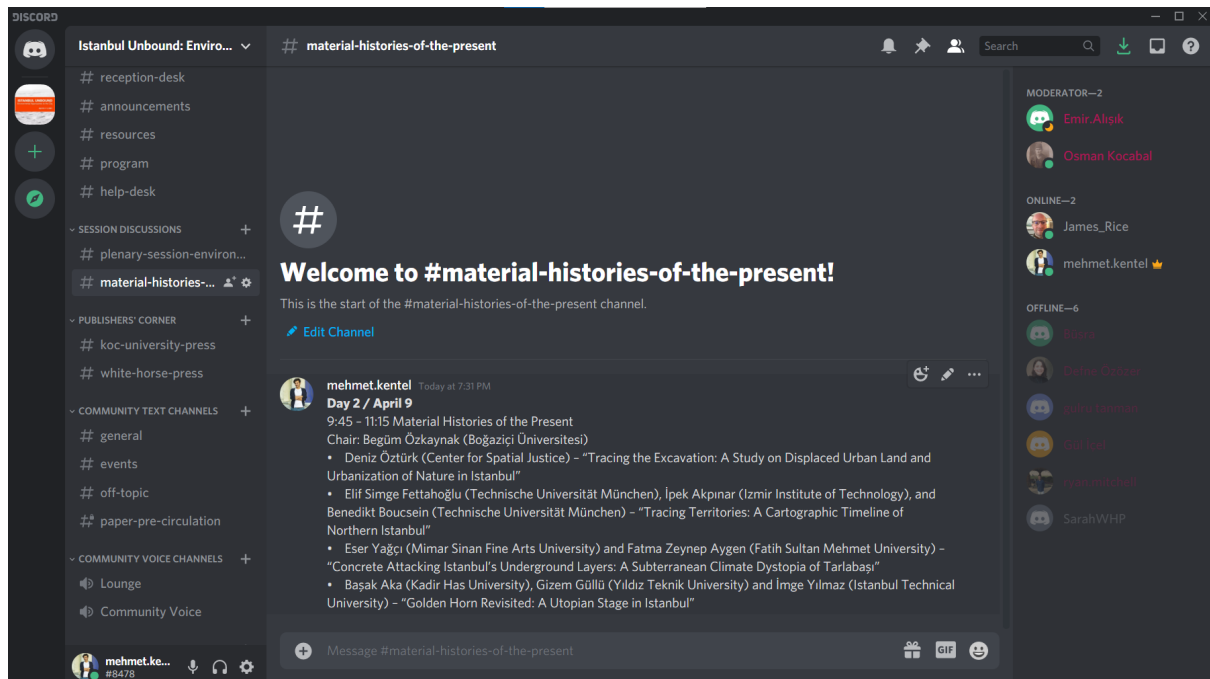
DISCORD

Istanbul Unbound: Enviro...

# reception-desk
# announcements
# resources
# program
# help-desk

SESSION DISCUSSIONS
# plenary-session-environ...
# material-histories-...

PUBLISHERS' CORNER
# koc-university-press
# white-horse-press

COMMUNITY TEXT CHANNELS
# general
# events
# off-topic
# paper-pre-circulation

COMMUNITY VOICE CHANNELS
Lounge
Community Voice

mehmet.ke...
#8478

# material-histories-of-the-present

Search

Welcome to #material-histories-of-the-present!

This is the start of the #material-histories-of-the-present channel.

Edit Channel

mehmet.kentel Today at 7:31 PM
Day 2 / April 9
9:45 – 11:15 Material Histories of the Present
Chair: Begüm Özkaynak (Boğaziçi Üniversitesi)
• Deniz Öztürk (Center for Spatial Justice) – "Tracing the Excavation: A Study on Displaced Urban Land and Urbanization of Nature in Istanbul"
• Elif Simge Fettahoğlu (Technische Universität München), İpek Akpınar (Izmir Institute of Technology), and Benedikt Boucsein (Technische Universität München) – "Tracing Territories: A Cartographic Timeline of Northern Istanbul"
• Eser Yağcı (Mimar Sinan Fine Arts University) and Fatma Zeynep Aygen (Fatih Sultan Mehmet University) – "Concrete Attacking Istanbul's Underground Layers: A Subterranean Climate Dystopia of Tarlabaşı"
• Başak Aka (Kadir Has University), Gizem Güllü (Yıldız Teknik University) and İmge Yılmaz (Istanbul Technical University) – "Golden Horn Revisited: A Utopian Stage in Istanbul"

Message #material-histories-of-the-present

MODERATOR—2
Emir.Alışık
Osman Kocabal

ONLINE—2
James_Rice
mehmet.kentel

OFFLINE—6
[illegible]
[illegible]
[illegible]
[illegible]
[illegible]
SarahWHP